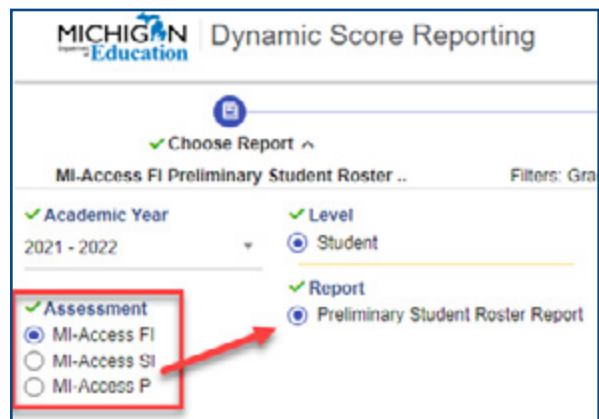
MICHIGAN Department of Education | Dynamic Score Reporting

✔ Choose Report ^

MI-Access FI Preliminary Student Roster ..

Filters: Gra

✔ Academic Year

2021 - 2022

✔ Assessment

MI-Access FI

MI-Access SI

MI-Access P

✔ Level

Student

✔ Report

Preliminary Student Roster Report